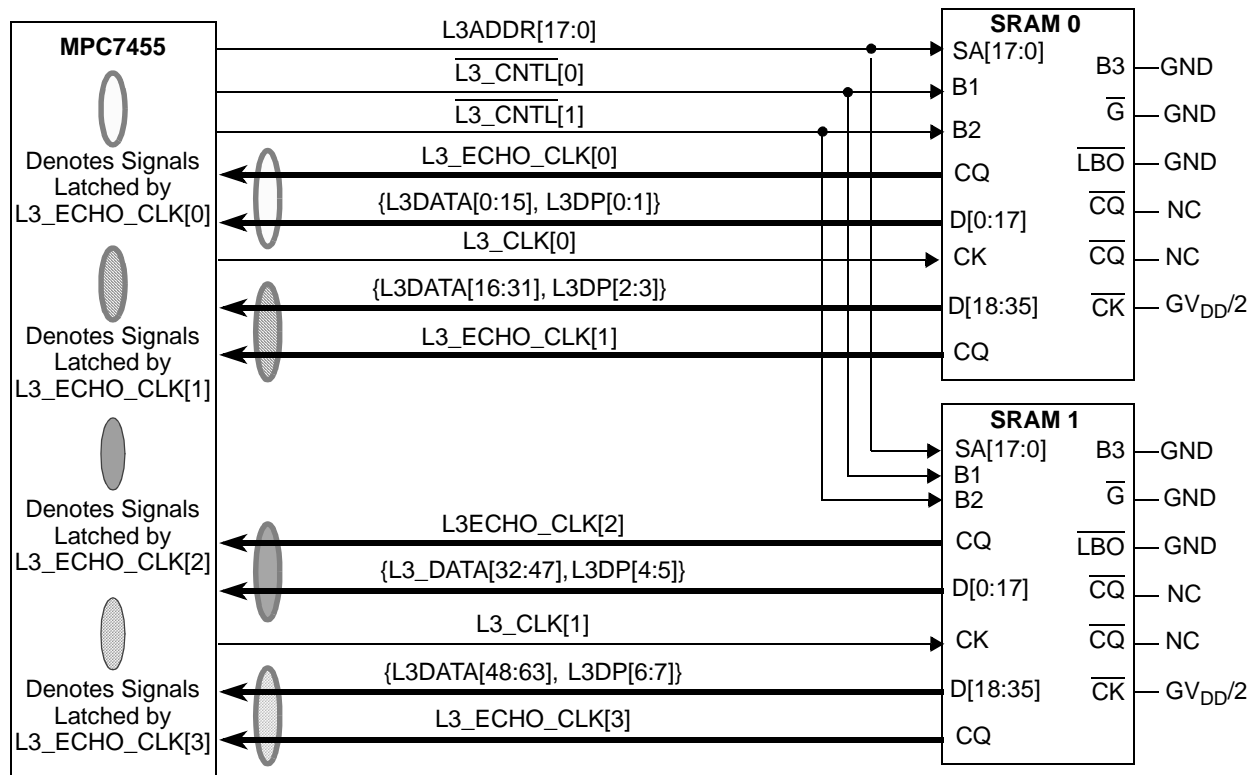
MPC7455

Denotes Signals Latched by L3_ECHO_CLK[0]

Denotes Signals Latched by L3_ECHO_CLK[1]

Denotes Signals Latched by L3_ECHO_CLK[2]

Denotes Signals Latched by L3_ECHO_CLK[3]

L3ADDR[17:0]
$\overline{\text{L3\_CNTL}}$[0]
$\overline{\text{L3\_CNTL}}$[1]
L3_ECHO_CLK[0]
{L3DATA[0:15], L3DP[0:1]}
L3_CLK[0]
{L3DATA[16:31], L3DP[2:3]}
L3_ECHO_CLK[1]
L3ECHO_CLK[2]
{L3_DATA[32:47], L3DP[4:5]}
L3_CLK[1]
{L3DATA[48:63], L3DP[6:7]}
L3_ECHO_CLK[3]

SRAM 0
SA[17:0]
B1
B2
CQ
D[0:17]
CK
D[18:35]
CQ
B3 — GND
$\overline{\text{G}}$ — GND
$\overline{\text{LBO}}$ — GND
$\overline{\text{CQ}}$ — NC
$\overline{\text{CQ}}$ — NC
$\overline{\text{CK}}$ — $GV_{DD}/2$

SRAM 1
SA[17:0]
B1
B2
CQ
D[0:17]
CK
D[18:35]
CQ
B3 — GND
$\overline{\text{G}}$ — GND
$\overline{\text{LBO}}$ — GND
$\overline{\text{CQ}}$ — NC
$\overline{\text{CQ}}$ — NC
$\overline{\text{CK}}$ — $GV_{DD}/2$